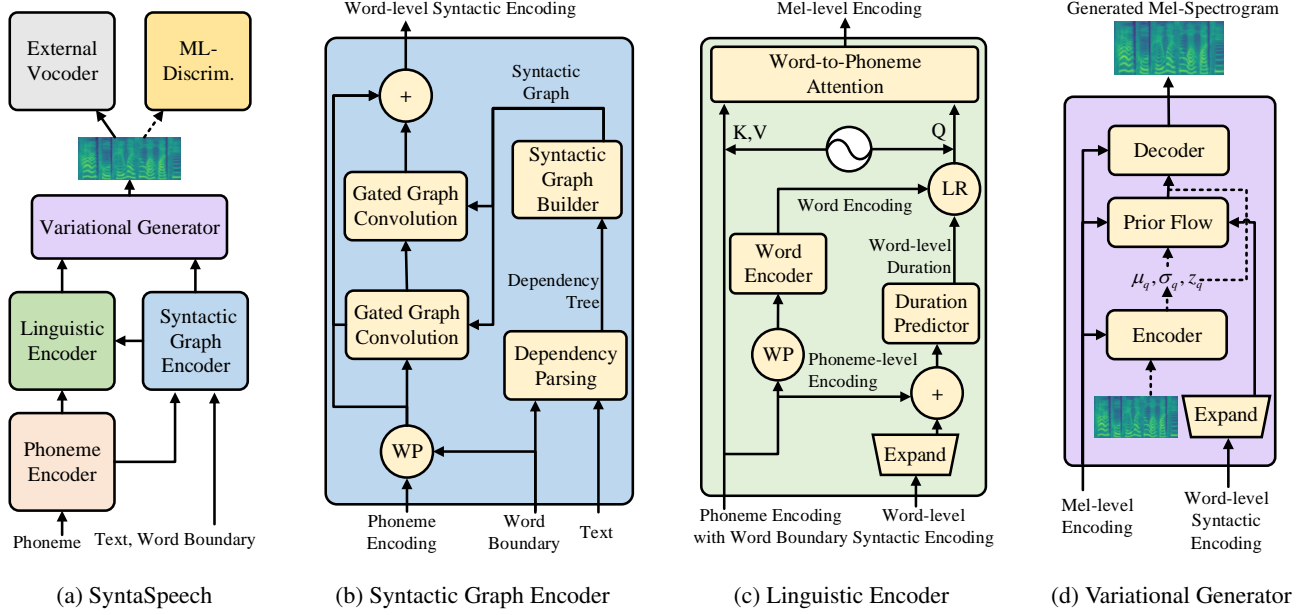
External Vocoder

ML-Discrim.

Variational Generator

Linguistic Encoder

Syntactic Graph Encoder

Phoneme Encoder

Phoneme

Text, Word Boundary

(a) SyntaSpeech

Word-level Syntactic Encoding

+

Syntactic Graph

Syntactic Graph Builder

Gated Graph Convolution

Gated Graph Convolution

Dependency Tree

Dependency Parsing

WP

Phoneme Encoding

Word Boundary

Text

(b) Syntactic Graph Encoder

Mel-level Encoding

Word-to-Phoneme Attention

K,V

Q

LR

Word Encoding

Word Encoder

Word-level Duration

Duration Predictor

WP

Phoneme-level Encoding

+

Expand

Phoneme Encoding with Word Boundary

Word-level Syntactic Encoding

(c) Linguistic Encoder

Generated Mel-Spectrogram

Decoder

Prior Flow

$\mu_q, \sigma_q, z_q$

Encoder

Expand

Mel-level Encoding

Word-level Syntactic Encoding

(d) Variational Generator